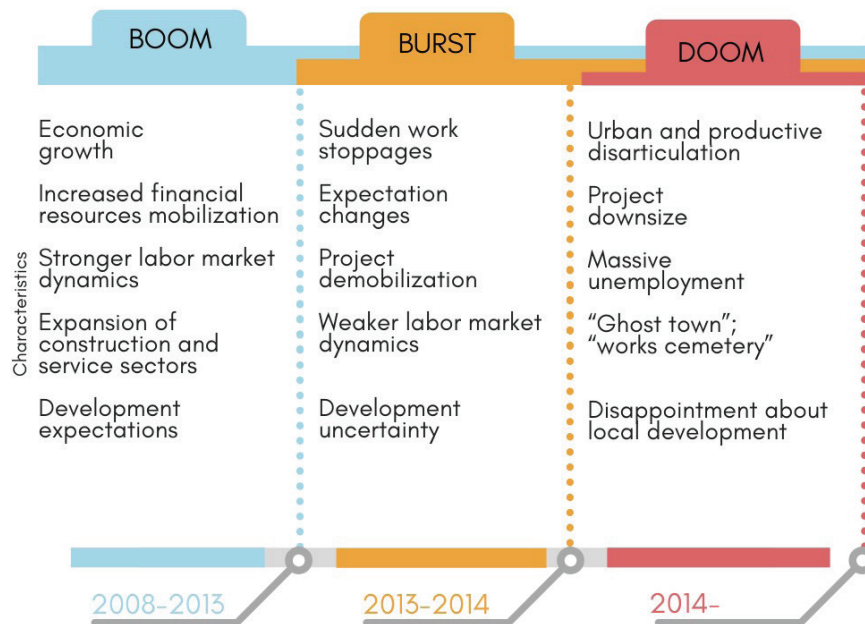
BOOM

BURST

DOOM

Characteristics

Economic growth

Increased financial resources mobilization

Stronger labor market dynamics

Expansion of construction and service sectors

Development expectations

Sudden work stoppages

Expectation changes

Project demobilization

Weaker labor market dynamics

Development uncertainty

Urban and productive disarticulation

Project downsize

Massive unemployment

"Ghost town"; "works cemetery"

Disappointment about local development

2008-2013

2013-2014

2014-